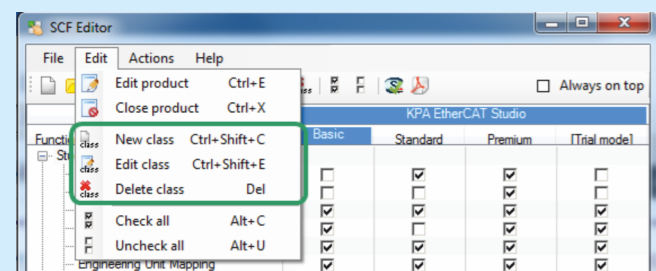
SCF Editor

File Edit Actions Help

Always on top

KPA EtherCAT Studio

Functi

Basic Standard Premium [Trial mode]

Edit product Ctrl+E
Close product Ctrl+X
New class Ctrl+Shift+C
Edit class Ctrl+Shift+E
Delete class Del
Check all Alt+C
Uncheck all Alt+U

Engineering Unit Mapping